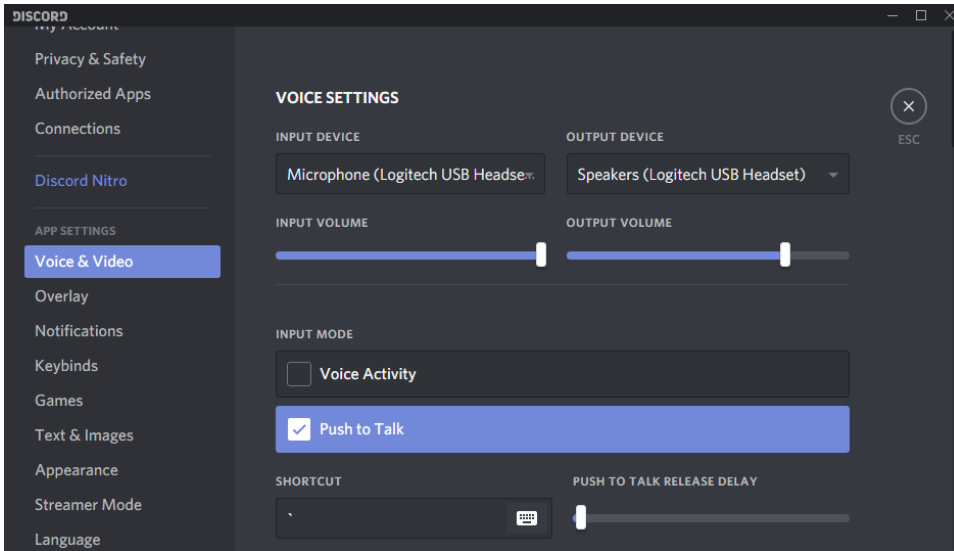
DISCORD
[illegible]
Privacy & Safety
Authorized Apps
Connections
Discord Nitro
APP SETTINGS
Voice & Video
Overlay
Notifications
Keybinds
Games
Text & Images
Appearance
Streamer Mode
Language

VOICE SETTINGS

ESC

INPUT DEVICE
Microphone (Logitech USB Headse

OUTPUT DEVICE
Speakers (Logitech USB Headset)

INPUT VOLUME

OUTPUT VOLUME

INPUT MODE

Voice Activity

Push to Talk

SHORTCUT
`

PUSH TO TALK RELEASE DELAY